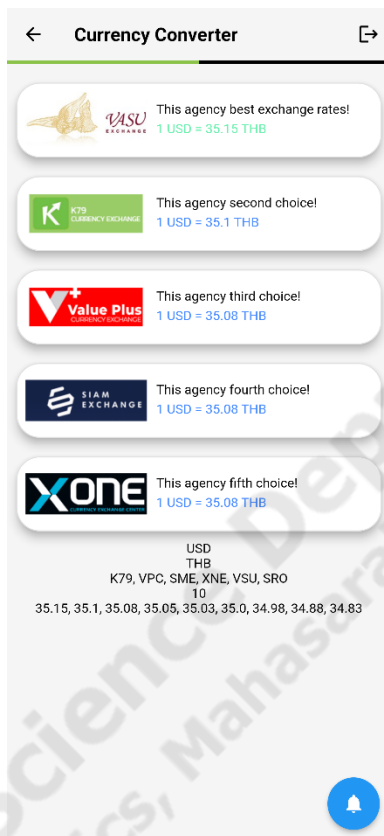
Currency Converter

VASU EXCHANGE
This agency best exchange rates!
1 USD = 35.15 THB

K79 CURRENCY EXCHANGE
This agency second choice!
1 USD = 35.1 THB

Value Plus CURRENCY EXCHANGE
This agency third choice!
1 USD = 35.08 THB

SIAM EXCHANGE
This agency fourth choice!
1 USD = 35.08 THB

XONE CURRENCY EXCHANGE CENTER
This agency fifth choice!
1 USD = 35.08 THB

USD
THB
K79, VPC, SME, XNE, VSU, SRO
10
35.15, 35.1, 35.08, 35.05, 35.03, 35.0, 34.98, 34.88, 34.83

Science, Depa
ics, Mahasara